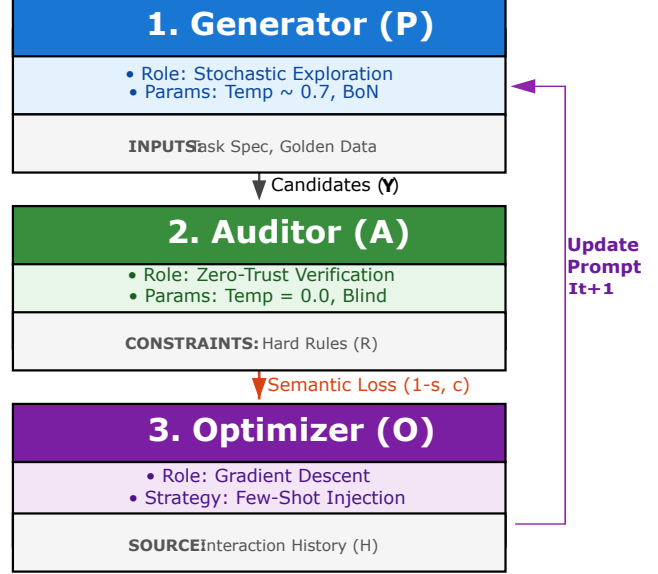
1. Generator (P)

• Role: Stochastic Exploration
• Params: Temp ~ 0.7, BoN

INPUTS: Task Spec, Golden Data

Candidates (Y)

2. Auditor (A)

• Role: Zero-Trust Verification
• Params: Temp = 0.0, Blind

CONSTRAINTS: Hard Rules (R)

Semantic Loss (1-s, c)

3. Optimizer (O)

• Role: Gradient Descent
• Strategy: Few-Shot Injection

SOURCE: Interaction History (H)

Update Prompt It+1